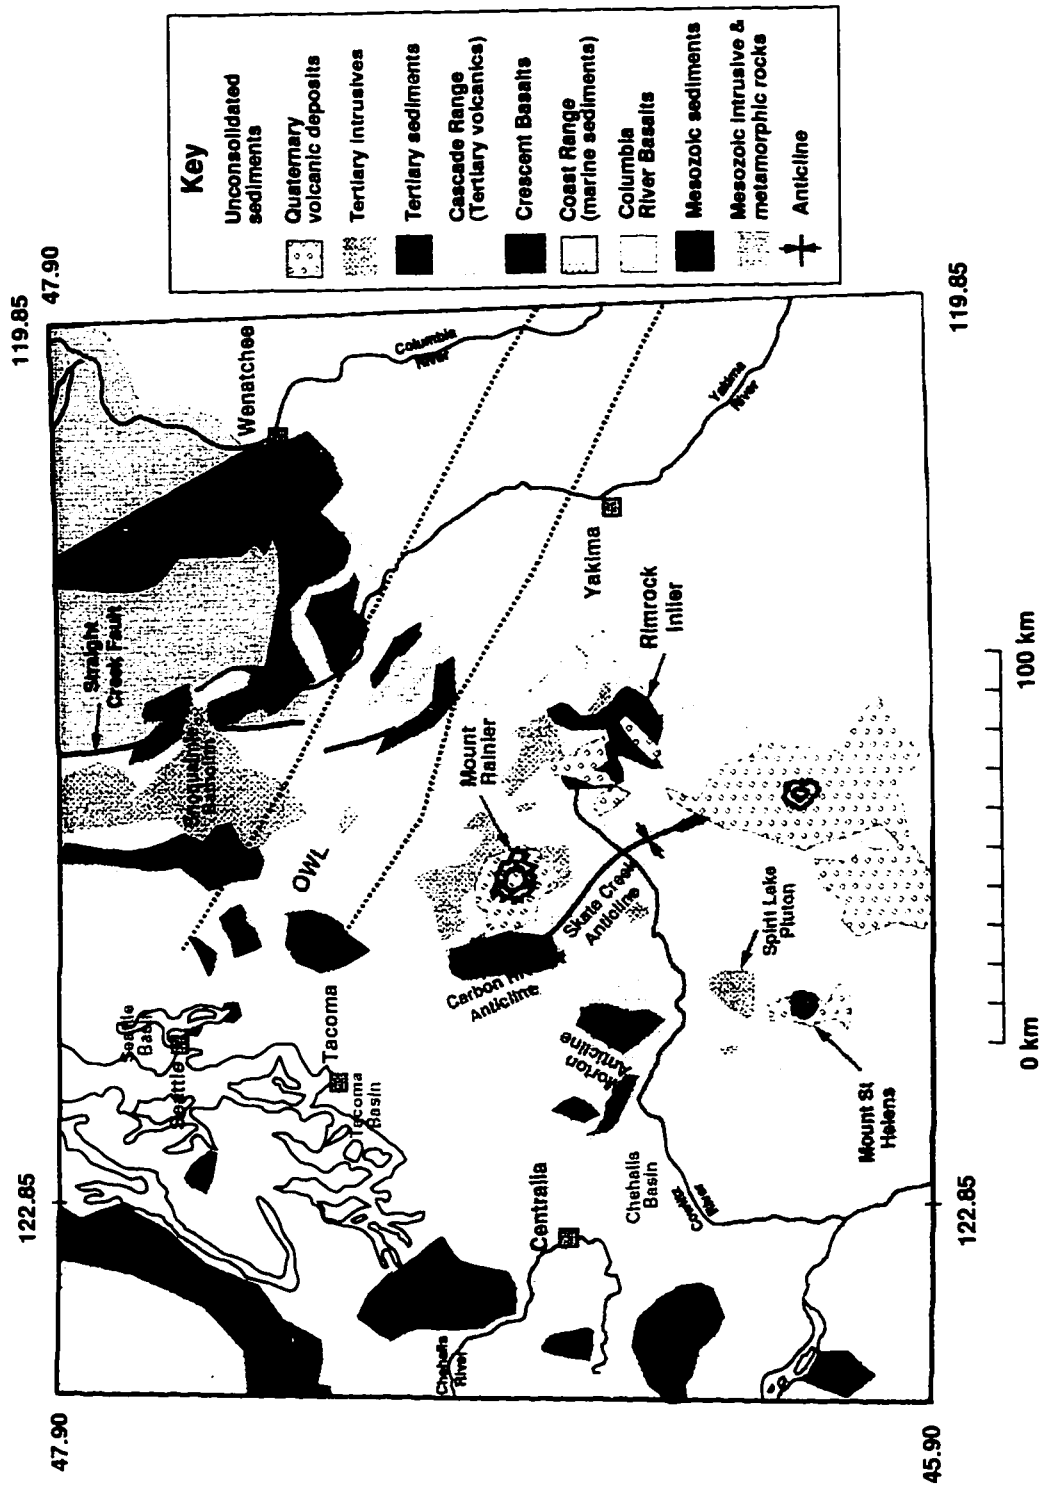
Key

Unconsolidated sediments

Quaternary volcanic deposits

Tertiary intrusives

Tertiary sediments

Cascade Range (Tertiary volcanics)

Crescent Basalts

Coast Range (marine sediments)

Columbia River Basalts

Mesozoic sediments

Mesozoic intrusive & metamorphic rocks

Anticline

47.90

119.85

119.85

47.90

122.85

122.85

45.90

Wenatchee

Columbia River

Yakima River

Yakima

Straight Creek Fault

Snoqualmie Batholith

OWL

Mount Rainier

Rimrock Inlier

Seattle Basin

Seattle

Tacoma

Tacoma Basin

Carbon River Anticline

Skate Creek Anticline

Morton Anticline

Spirit Lake Pluton

Mount St Helens

Centralia

Chehalis Basin

Chehalis River

Cowlitz River

0 km

100 km